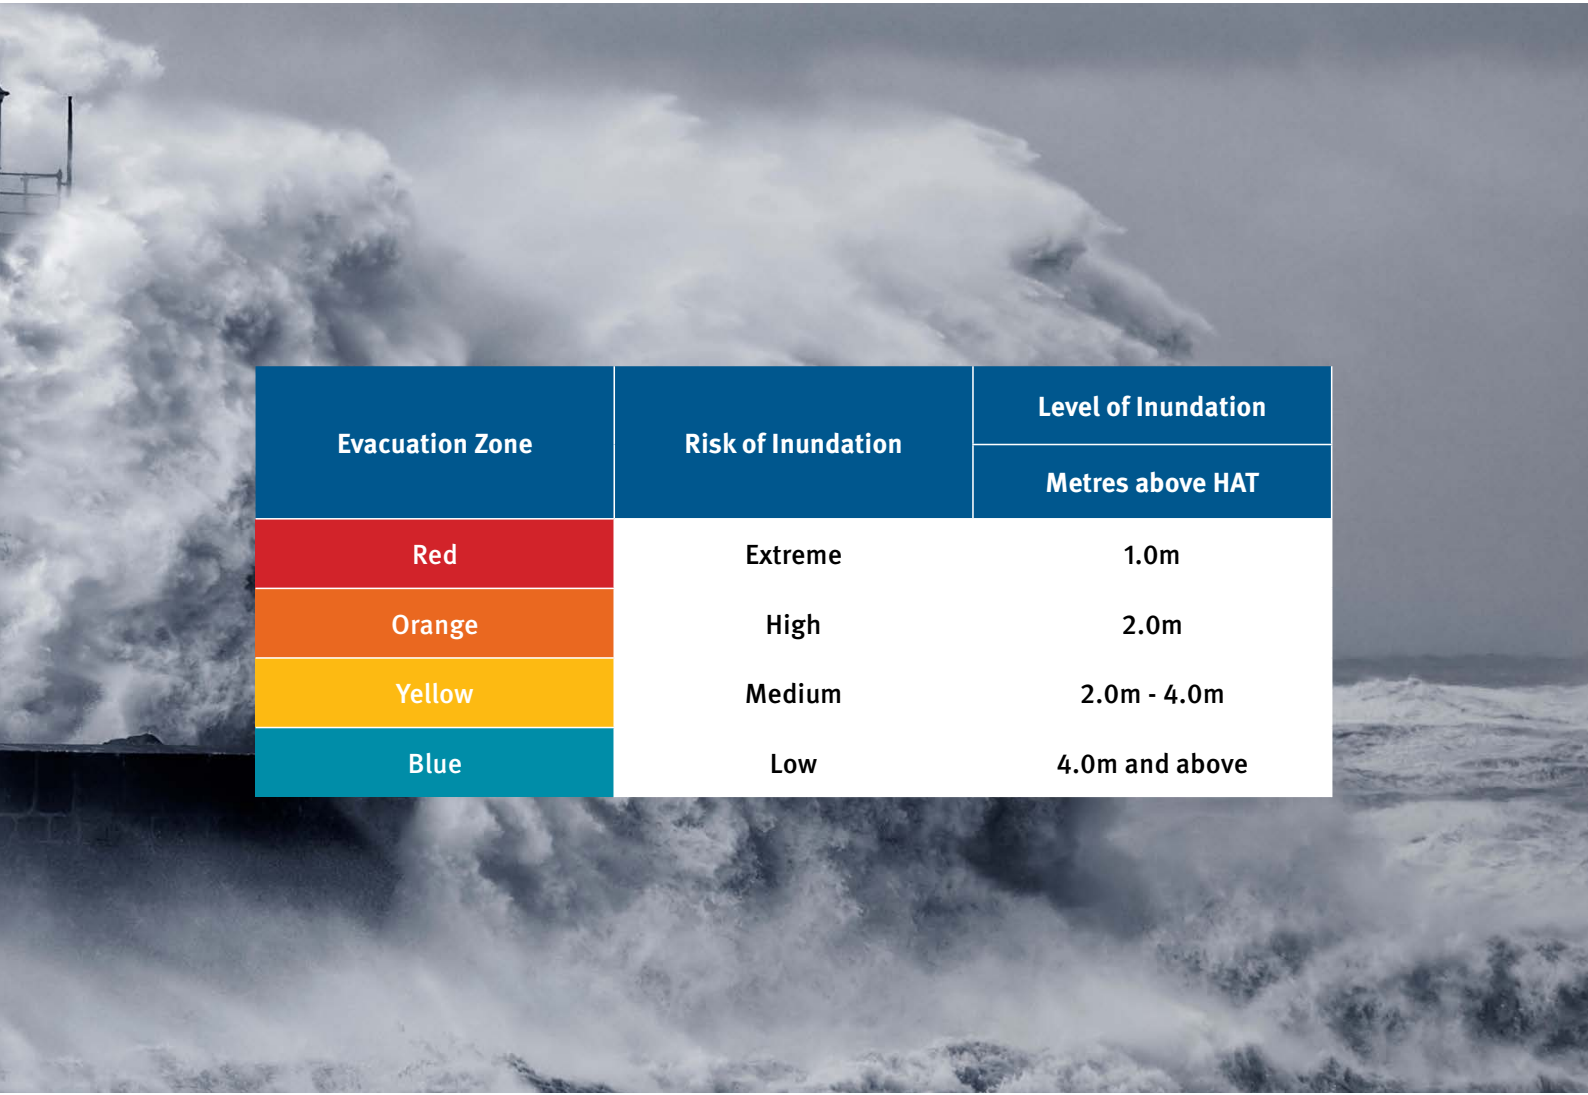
| Evacuation Zone | Risk of Inundation | Level of Inundation<br>Metres above HAT |
|---|---|---|
| Red | Extreme | 1.0m |
| Orange | High | 2.0m |
| Yellow | Medium | 2.0m - 4.0m |
| Blue | Low | 4.0m and above |